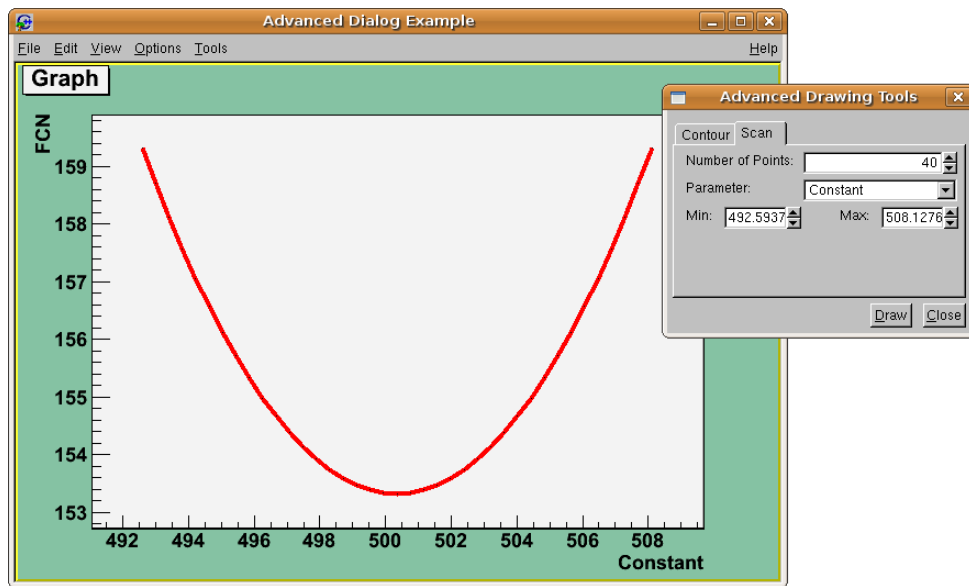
Advanced Dialog Example

File Edit View Options Tools Help

Graph

FCN

159
158
157
156
155
154
153

492 494 496 498 500 502 504 506 508

Constant

Advanced Drawing Tools

Contour Scan

Number of Points: 40

Parameter: Constant

Min: 492.5937 Max: 508.1276

Draw Close